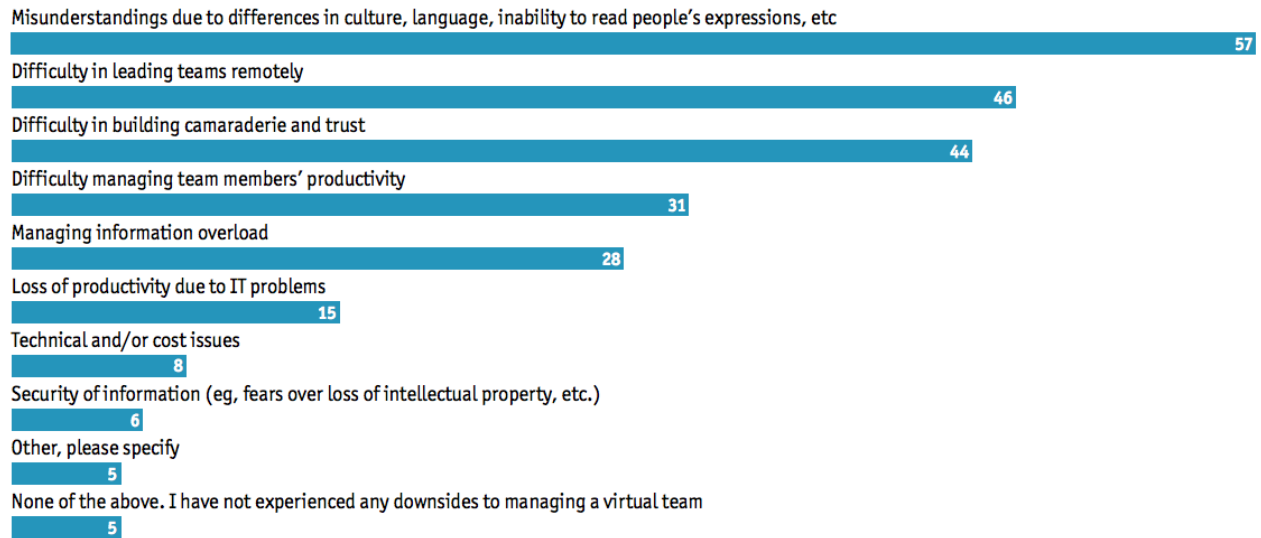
Misunderstandings due to differences in culture, language, inability to read people's expressions, etc
57
Difficulty in leading teams remotely
46
Difficulty in building camaraderie and trust
44
Difficulty managing team members' productivity
31
Managing information overload
28
Loss of productivity due to IT problems
15
Technical and/or cost issues
8
Security of information (eg, fears over loss of intellectual property, etc.)
6
Other, please specify
5
None of the above. I have not experienced any downsides to managing a virtual team
5